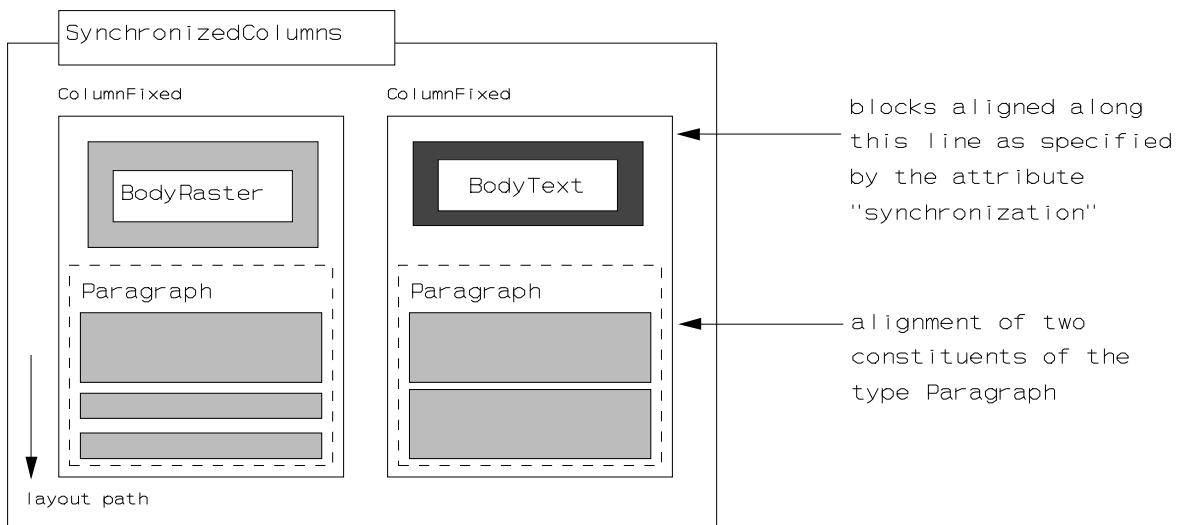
SynchronizedColumns

ColumnFixed

BodyRaster

Paragraph

ColumnFixed

BodyText

Paragraph

blocks aligned along this line as specified by the attribute "synchronization"

alignment of two constituents of the type Paragraph

layout path